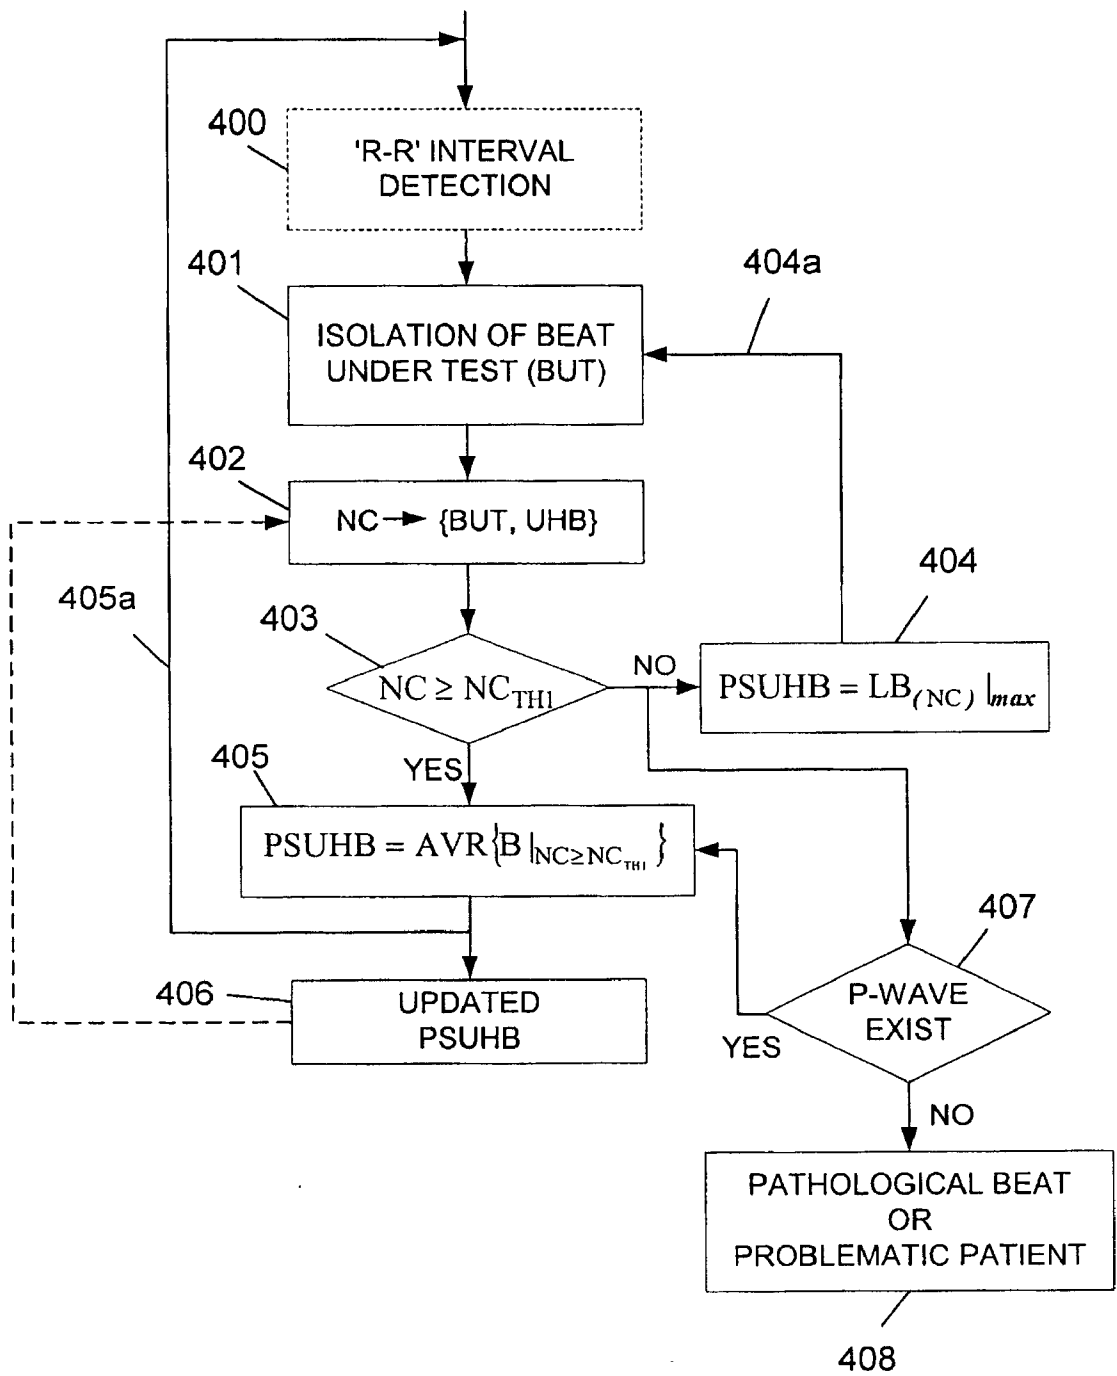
400

'R-R' INTERVAL DETECTION

401

ISOLATION OF BEAT UNDER TEST (BUT)

404a

402

NC → {BUT, UHB}

405a

403

$NC \geq NC_{TH1}$

NO

404

$PSUHB = LB_{(NC)}|_{max}$

YES

405

$PSUHB = AVR\{B|_{NC \geq NC_{TH1}}\}$

407

406

UPDATED PSUHB

P-WAVE EXIST

YES

NO

PATHOLOGICAL BEAT OR PROBLEMATIC PATIENT

408